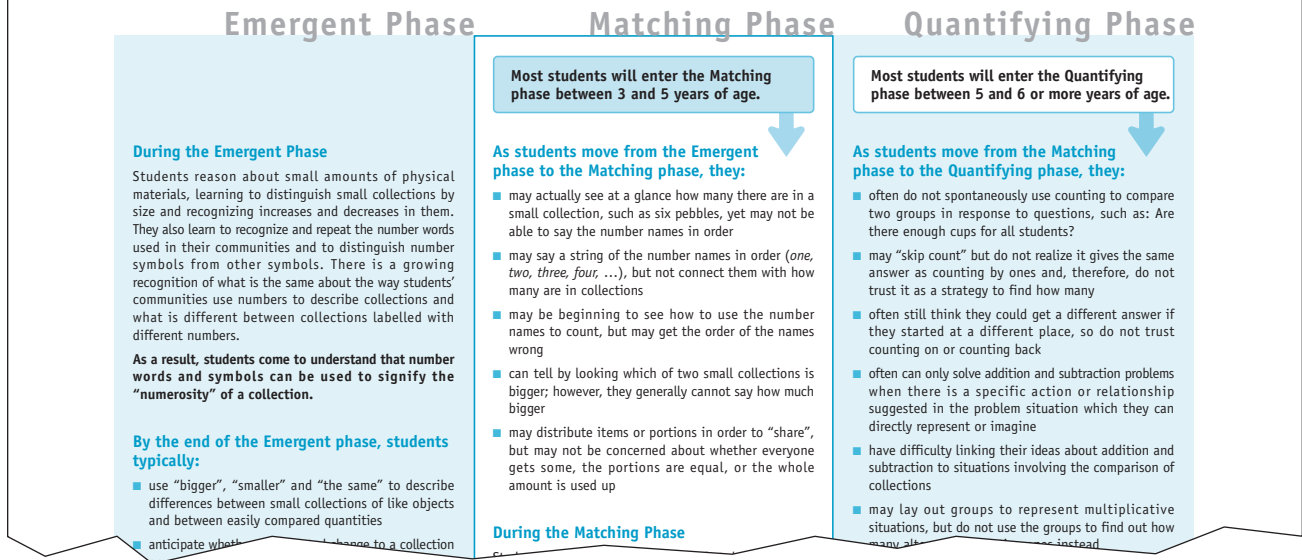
Emergent Phase

During the Emergent Phase

Students reason about small amounts of physical materials, learning to distinguish small collections by size and recognizing increases and decreases in them. They also learn to recognize and repeat the number words used in their communities and to distinguish number symbols from other symbols. There is a growing recognition of what is the same about the way students' communities use numbers to describe collections and what is different between collections labelled with different numbers.

As a result, students come to understand that number words and symbols can be used to signify the "numerosity" of a collection.

By the end of the Emergent phase, students typically:

- use "bigger", "smaller" and "the same" to describe differences between small collections of like objects and between easily compared quantities
- anticipate wheth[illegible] change to a collection

Matching Phase

Most students will enter the Matching phase between 3 and 5 years of age.

As students move from the Emergent phase to the Matching phase, they:

- may actually see at a glance how many there are in a small collection, such as six pebbles, yet may not be able to say the number names in order
- may say a string of the number names in order (*one, two, three, four,* ...), but not connect them with how many are in collections
- may be beginning to see how to use the number names to count, but may get the order of the names wrong
- can tell by looking which of two small collections is bigger; however, they generally cannot say how much bigger
- may distribute items or portions in order to "share", but may not be concerned about whether everyone gets some, the portions are equal, or the whole amount is used up

During the Matching Phase

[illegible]

Quantifying Phase

Most students will enter the Quantifying phase between 5 and 6 or more years of age.

As students move from the Matching phase to the Quantifying phase, they:

- often do not spontaneously use counting to compare two groups in response to questions, such as: Are there enough cups for all students?
- may "skip count" but do not realize it gives the same answer as counting by ones and, therefore, do not trust it as a strategy to find how many
- often still think they could get a different answer if they started at a different place, so do not trust counting on or counting back
- often can only solve addition and subtraction problems when there is a specific action or relationship suggested in the problem situation which they can directly represent or imagine
- have difficulty linking their ideas about addition and subtraction to situations involving the comparison of collections
- may lay out groups to represent multiplicative situations, but do not use the groups to find out how many alt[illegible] instead